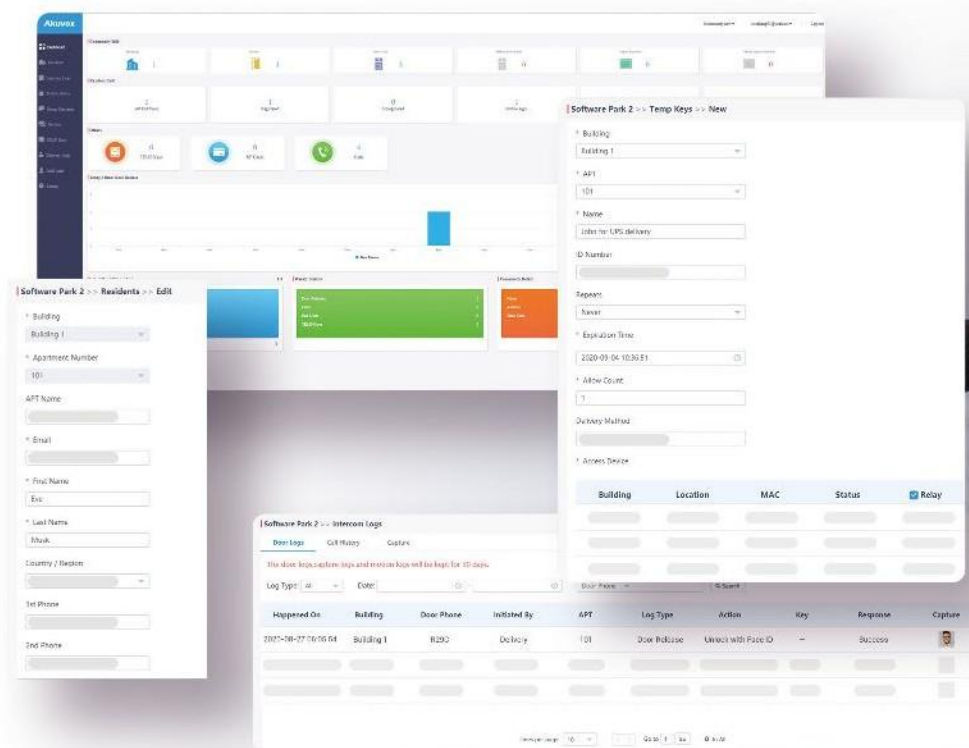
Akuvox

Software Park 2 >> Temp Keys >> New

* Building
Building 1

* APT
101

* Name
John for UPS delivery

ID Number

Repeats
Never

* Expiration Time
2020-09-04 10:36:51

* Allow Count
1

Delivery Method

* Access Device

| Building | Location | MAC | Status | Relay |
|---|---|---|---|---|
| | | | | |
| | | | | |
| | | | | |

Software Park 2 >> Residents >> Edit

* Building
Building 1

* Apartment Number
101

APT Name

* Email

* First Name
Eve

* Last Name
Musk

Country / Region

1st Phone

2nd Phone

Software Park 2 >> Intercom Logs

Door Logs | Call History | Capture

The door logs, capture logs and motion logs will be kept for 30 days.

Log Type: All | Date: | Door Phone | Search

| Happened On | Building | Door Phone | Initiated By | APT | Log Type | Action | Key | Response | Capture |
|---|---|---|---|---|---|---|---|---|---|
| 2020-08-27 09:00:04 | Building 1 | R29C | Delivery | 101 | Door Release | Unlock with Face ID | -- | Success | |
| | | | | | | | | | |
| | | | | | | | | | |

Items per page: 10 | Go to 1 | Go